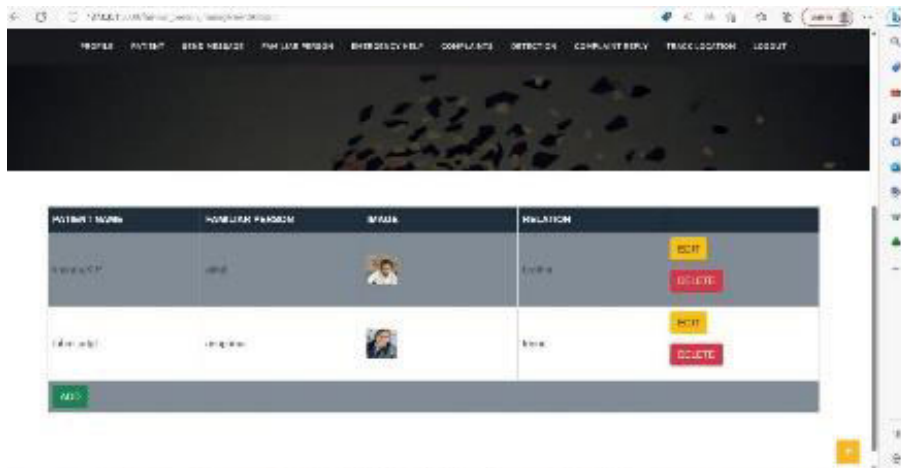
PROFILE PATIENT SEND MESSAGE FAMILIAR PERSON EMERGENCY HELP COMPLAINTS DETECTION COMPLAINT REPLY TRACK LOCATION LOGOUT

| PATIENT NAME | FAMILIAR PERSON | IMAGE | RELATION | |
|---|---|---|---|---|
| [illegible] | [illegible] | | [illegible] | EDIT DELETE |
| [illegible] | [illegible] | | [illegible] | EDIT DELETE |

ADD